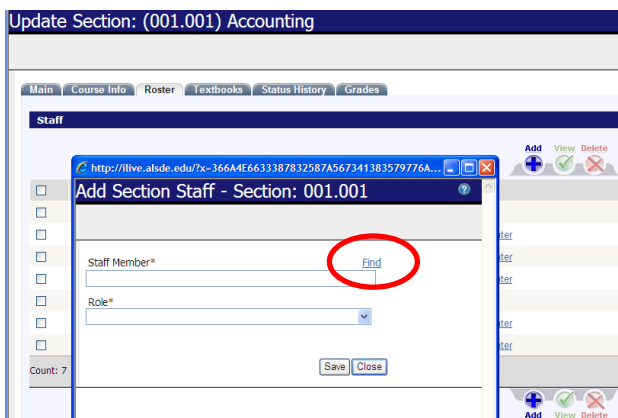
Update Section: (001.001) Accounting

Main | Course Info | Roster | Textbooks | Status History | Grades

Staff

Add View Delete

http://ilive.alsde.edu/?x=366A4E6633387832587A567341383579776A...

Add Section Staff - Section: 001.001

Staff Member*

Find

Role*

Save Close

Count: 7

Add View Delete